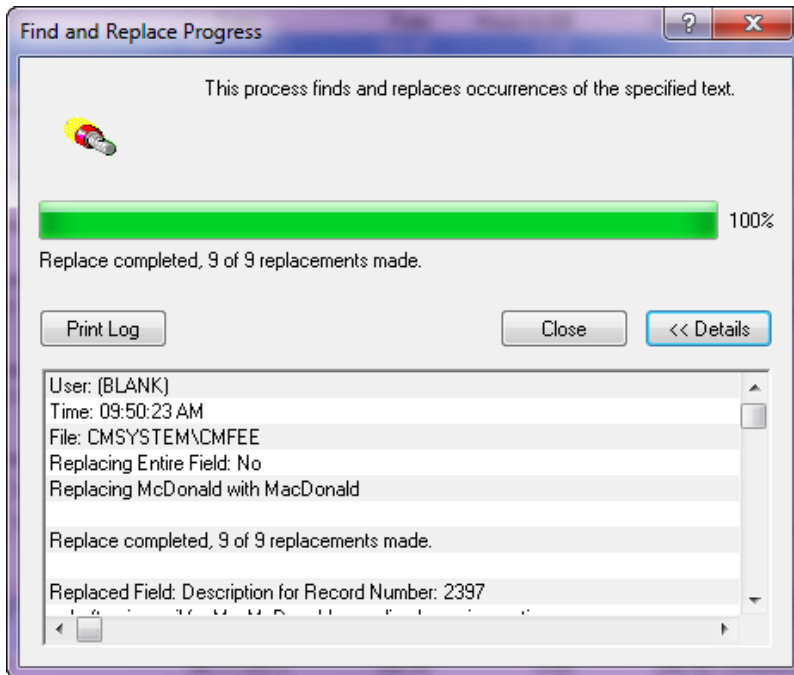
Find and Replace Progress

?

X

This process finds and replaces occurrences of the specified text.

100%

Replace completed, 9 of 9 replacements made.

Print Log

Close

<< Details

User: (BLANK)
Time: 09:50:23 AM
File: CMSYSTEM\CMFEE
Replacing Entire Field: No
Replacing McDonald with MacDonald

Replace completed, 9 of 9 replacements made.

Replaced Field: Description for Record Number: 2397
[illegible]